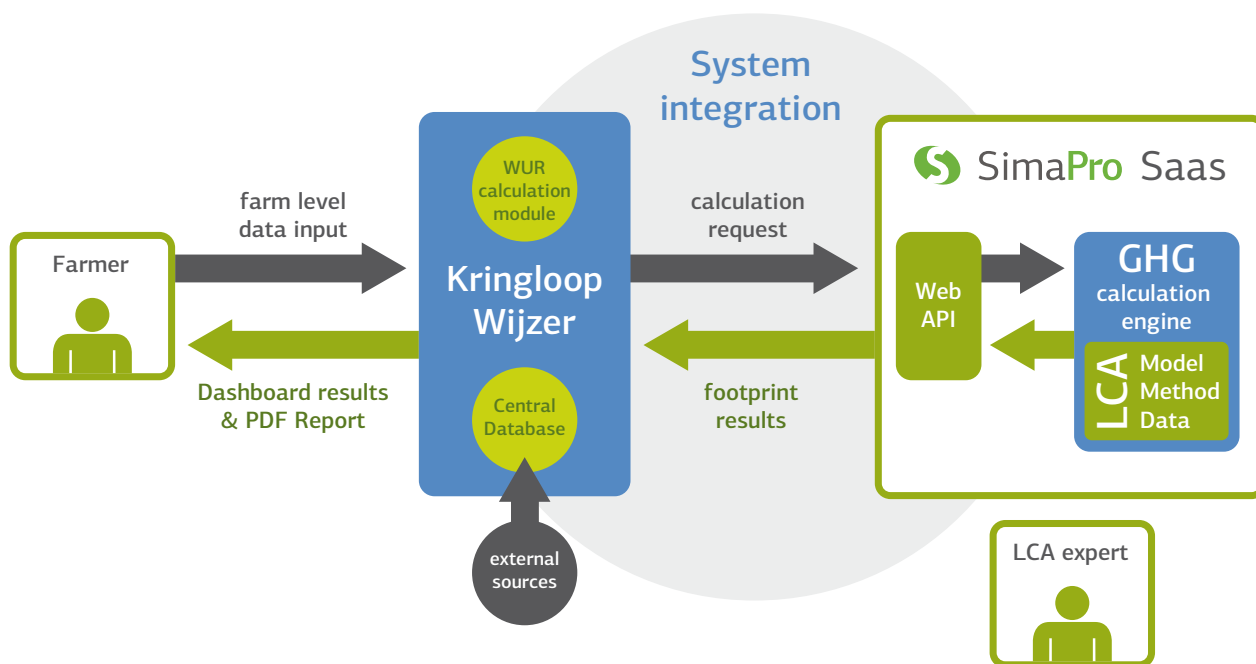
System integration

farm level data input

Farmer

Dashboard results & PDF Report

WUR calculation module

Kringloop Wijzer

Central Database

external sources

calculation request

footprint results

SimaPro Saas

Web API

GHG calculation engine

LCA

Model

Method

Data

LCA expert